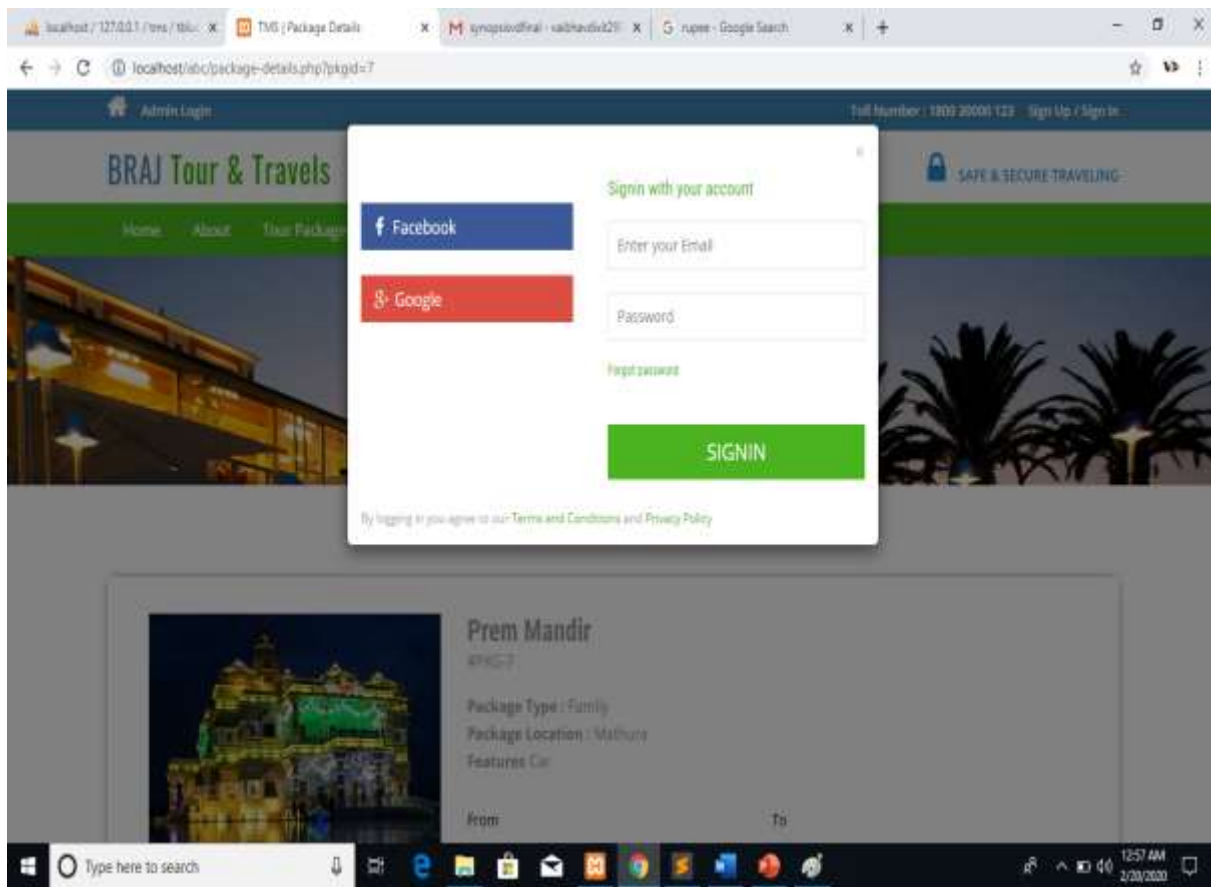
localhost / 127.0.0.1 / tms / tblu ×
TMS | Package Details ×
M synopsisdfinal - vaibhavdixit29 ×
G rupee - Google Search ×
+

localhost/abc/package-details.php?pkgid=7

Admin Login

Toll Number : 1800 20000 123 Sign Up / Sign In

BRAJ Tour & Travels

SAFE & SECURE TRAVELING

Home About Tour Packages

×

Signin with your account

Facebook

Google

Enter your Email

Password

Forgot password

SIGNIN

By logging in you agree to our Terms and Conditions and Privacy Policy

Prem Mandir

#PKG-7

Package Type : Family

Package Location : Mathura

Features Car

From

To

Type here to search

12:57 AM
2/20/2020